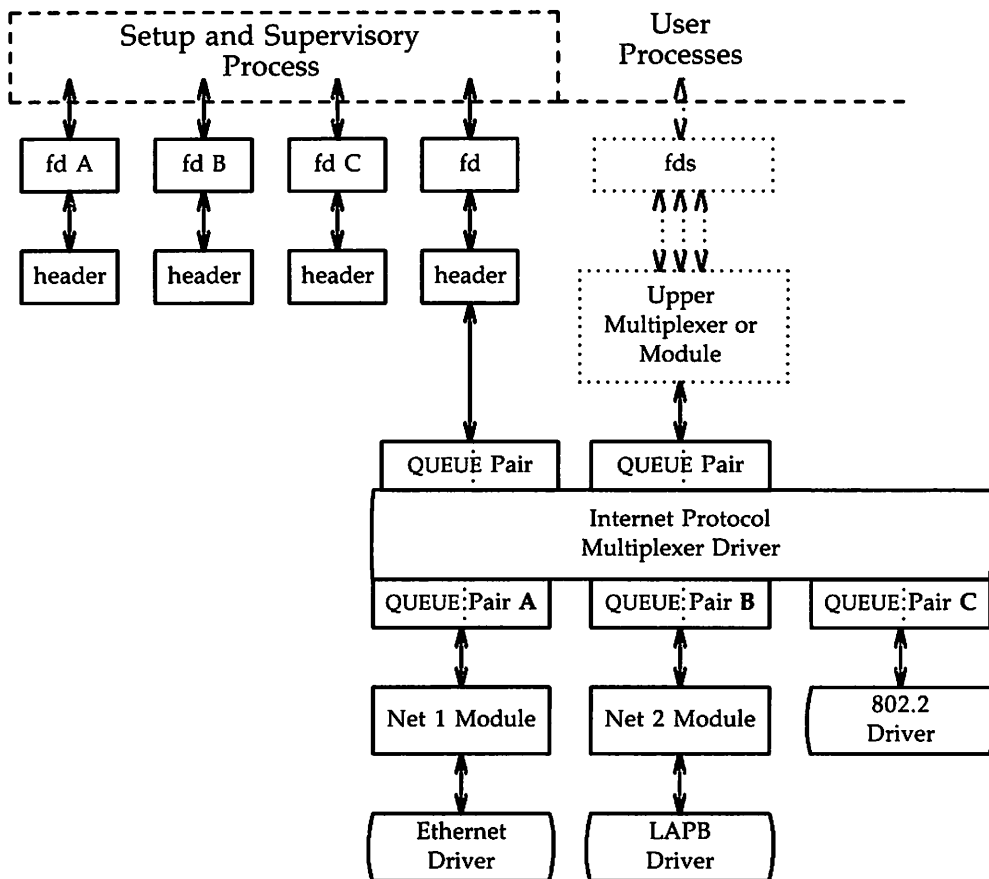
Setup and Supervisory Process

User Processes

fd A

fd B

fd C

fd

fds

header

header

header

header

Upper Multiplexer or Module

QUEUE Pair

QUEUE Pair

Internet Protocol Multiplexer Driver

QUEUE Pair A

QUEUE Pair B

QUEUE Pair C

Net 1 Module

Net 2 Module

802.2 Driver

Ethernet Driver

LAPB Driver